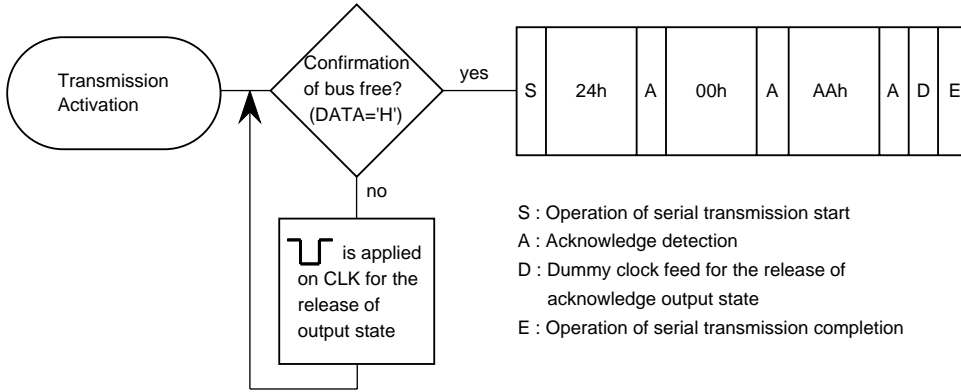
Transmission Activation

Confirmation of bus free? (DATA='H')

yes

| S | 24h | A | 00h | A | AAh | A | D | E |
|---|---|---|---|---|---|---|---|---|

no

is applied on CLK for the release of output state

S : Operation of serial transmission start
A : Acknowledge detection
D : Dummy clock feed for the release of acknowledge output state
E : Operation of serial transmission completion